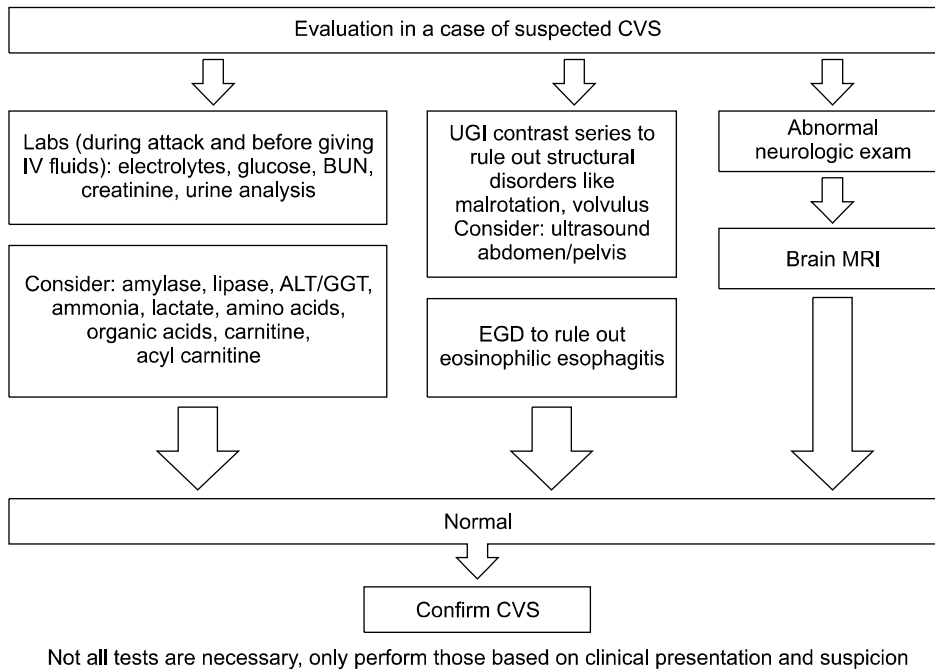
Evaluation in a case of suspected CVS

Labs (during attack and before giving IV fluids): electrolytes, glucose, BUN, creatinine, urine analysis

Consider: amylase, lipase, ALT/GGT, ammonia, lactate, amino acids, organic acids, carnitine, acyl carnitine

UGI contrast series to rule out structural disorders like malrotation, volvulus Consider: ultrasound abdomen/pelvis

EGD to rule out eosinophilic esophagitis

Abnormal neurologic exam

Brain MRI

Normal

Confirm CVS

Not all tests are necessary, only perform those based on clinical presentation and suspicion